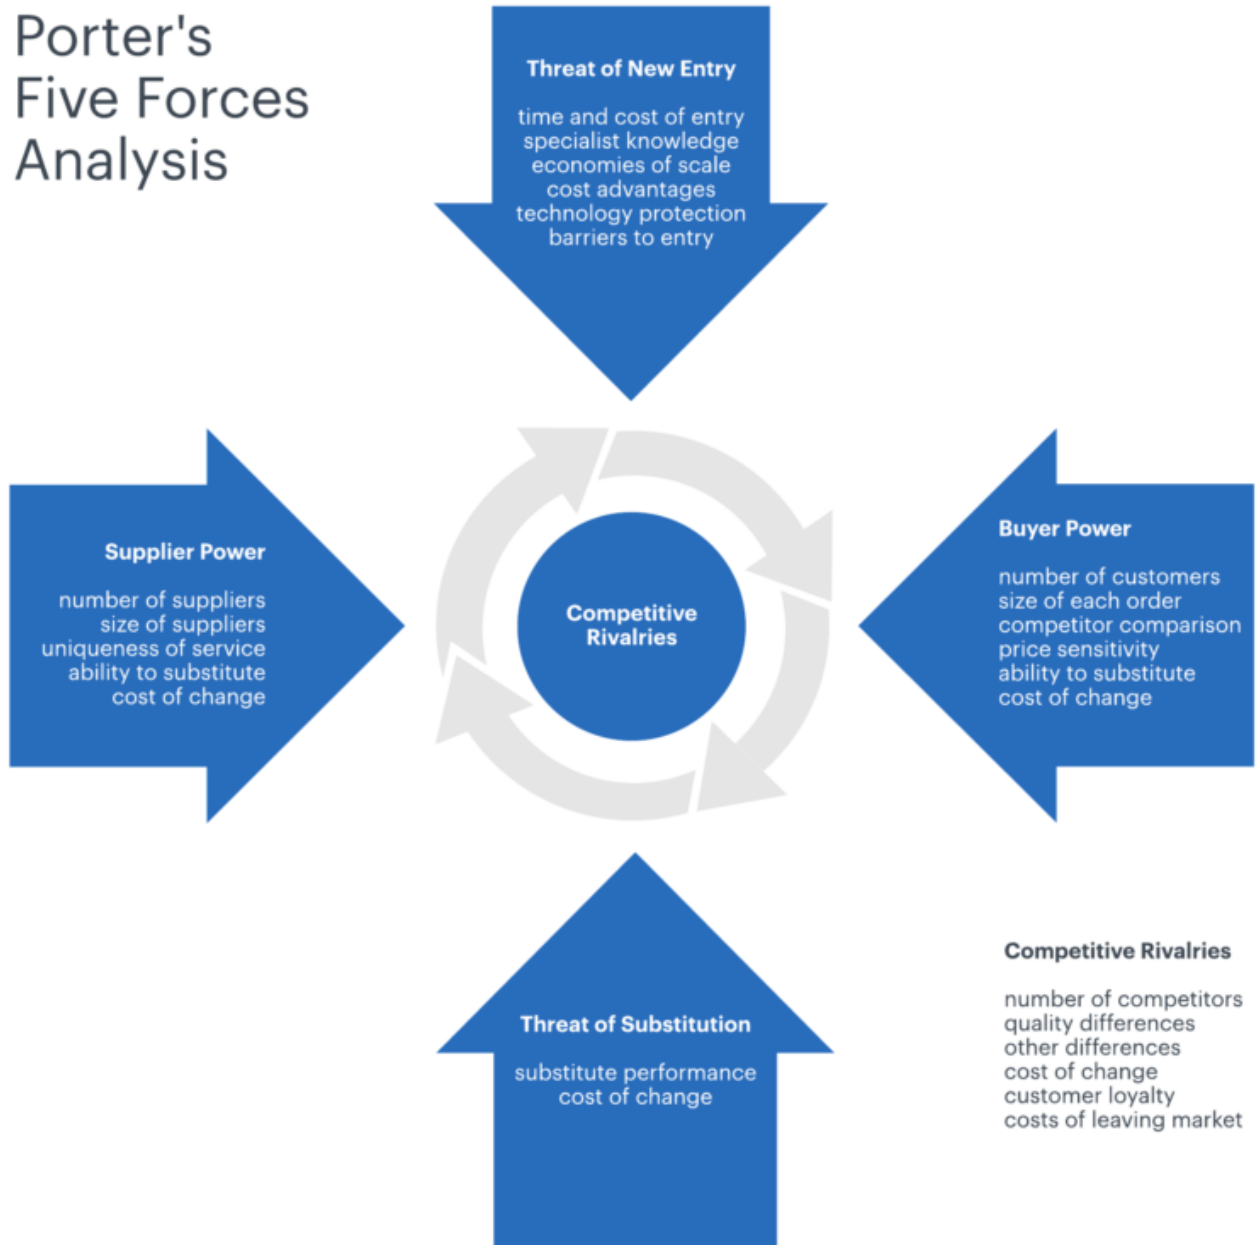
Porter's Five Forces Analysis

Threat of New Entry

time and cost of entry
specialist knowledge
economies of scale
cost advantages
technology protection
barriers to entry

Supplier Power

number of suppliers
size of suppliers
uniqueness of service
ability to substitute
cost of change

Competitive Rivalries

Buyer Power

number of customers
size of each order
competitor comparison
price sensitivity
ability to substitute
cost of change

Threat of Substitution

substitute performance
cost of change

Competitive Rivalries

number of competitors
quality differences
other differences
cost of change
customer loyalty
costs of leaving market